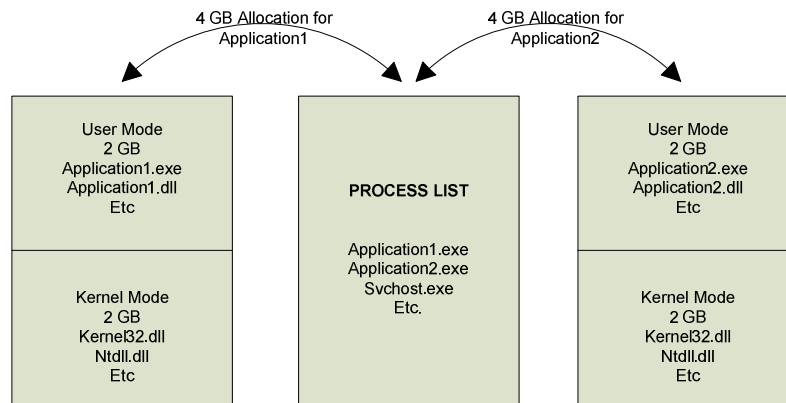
4 GB Allocation for Application1

4 GB Allocation for Application2

User Mode
2 GB
Application1.exe
Application1.dll
Etc

Kernel Mode
2 GB
Kernel32.dll
Ntdll.dll
Etc

PROCESS LIST

Application1.exe
Application2.exe
Svchost.exe
Etc.

User Mode
2 GB
Application2.exe
Application2.dll
Etc

Kernel Mode
2 GB
Kernel32.dll
Ntdll.dll
Etc